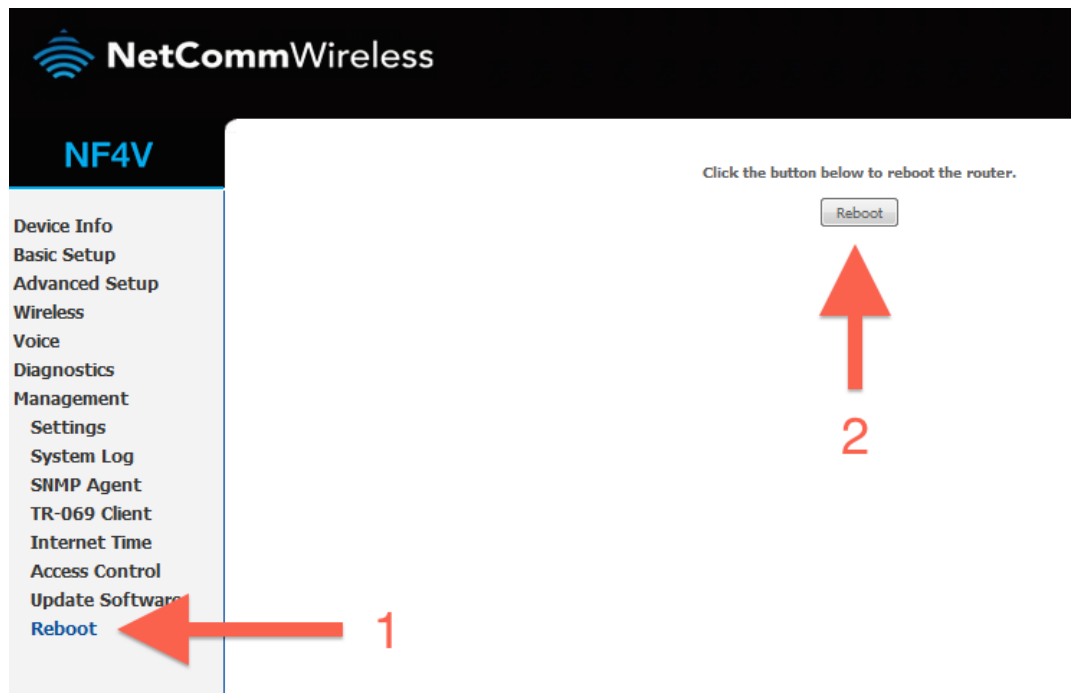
NetCommWireless

NF4V

Device Info
Basic Setup
Advanced Setup
Wireless
Voice
Diagnostics
Management
Settings
System Log
SNMP Agent
TR-069 Client
Internet Time
Access Control
Update Softwar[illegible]
Reboot

Click the button below to reboot the router.

Reboot

2

1